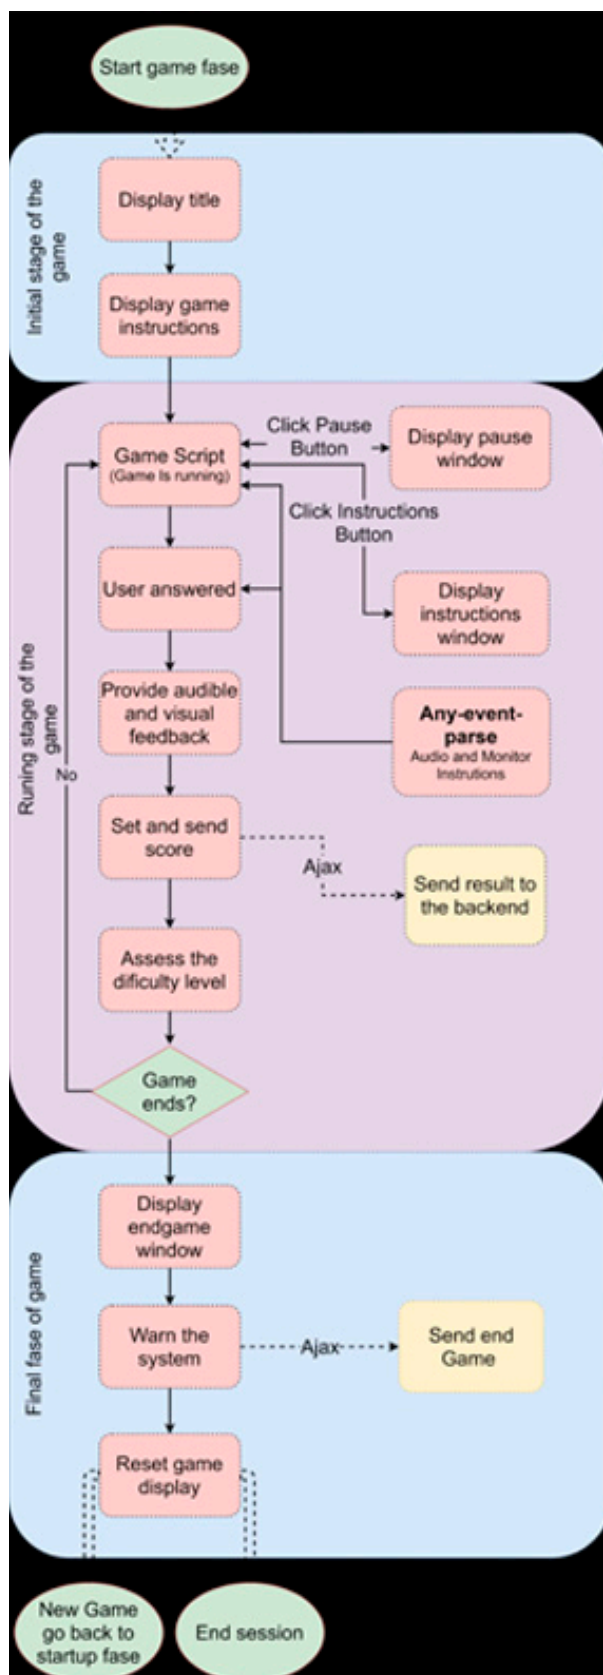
Start game fase

Initial stage of the game

Display title

Display game instructions

Runing stage of the game

Game Script
(Game Is running)

Click Pause Button

Display pause window

Click Instructions Button

User answered

Display instructions window

Provide audible and visual feedback

Any-event-parse
Audio and Monitor Instrutions

No

Set and send score

Ajax

Send result to the backend

Assess the dificulty level

Game ends?

Final fase of game

Display endgame window

Warn the system

Ajax

Send end Game

Reset game display

New Game go back to startup fase

End session